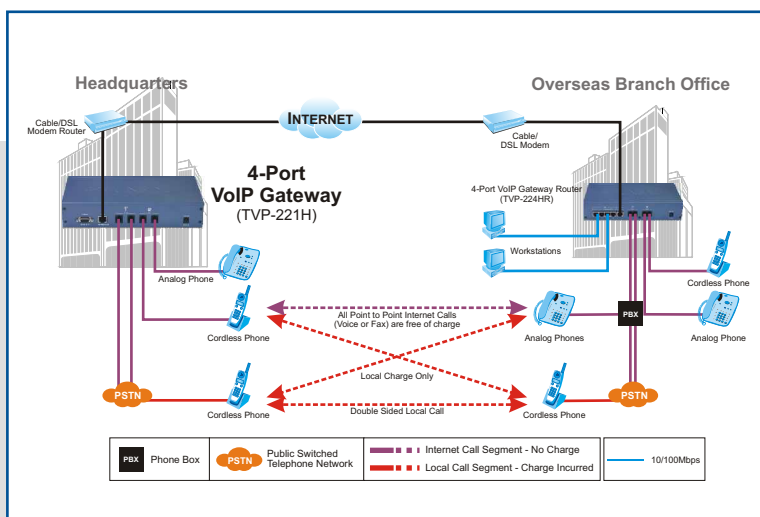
Headquarters

Overseas Branch Office

Cable/DSL Modem Router

INTERNET

Cable/ DSL Modem

4-Port VoIP Gateway

(TVP-221H)

4-Port VoIP Gateway Router (TVP-224HR)

Workstations

Analog Phone

Cordless Phone

Cordless Phone

All Point to Point Internet Calls (Voice or Fax) are free of charge

Analog Phones

PBX

Analog Phone

Local Charge Only

PSTN

Cordless Phone

Double Sided Local Call

Cordless Phone

PSTN

| PBX Phone Box | PSTN Public Switched Telephone Network | Internet Call Segment - No Charge / Local Call Segment - Charge Incurred | 10/100Mbps |
|---|---|---|---|